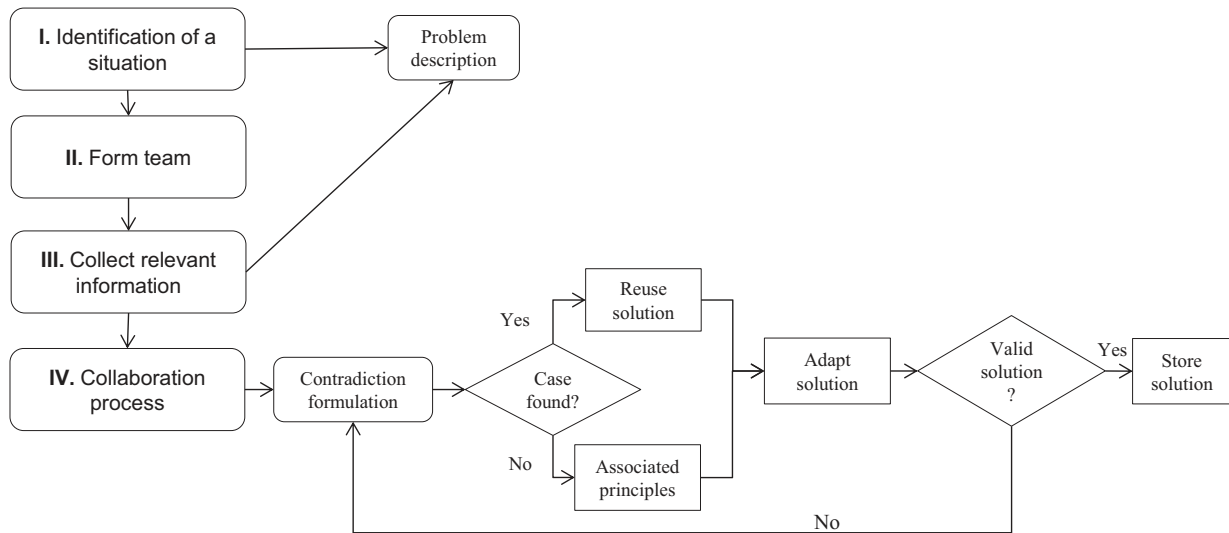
I. Identification of a situation

Problem description

II. Form team

III. Collect relevant information

IV. Collaboration process

Contradiction formulation

Case found?

Yes

Reuse solution

No

Associated principles

Adapt solution

Valid solution ?

Yes

Store solution

No